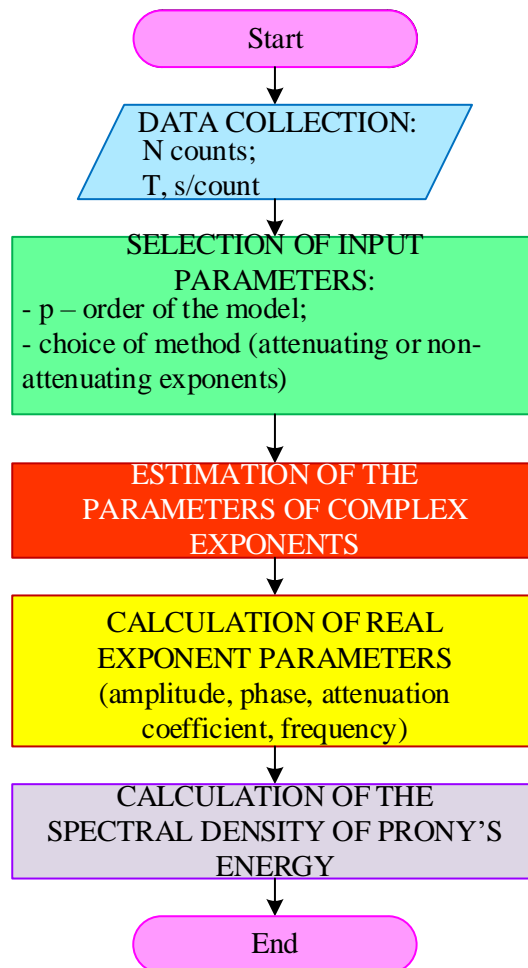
Start

DATA COLLECTION:
N counts;
T, s/count

SELECTION OF INPUT PARAMETERS:
- p – order of the model;
- choice of method (attenuating or non-attenuating exponents)

ESTIMATION OF THE PARAMETERS OF COMPLEX EXPONENTS

CALCULATION OF REAL EXPONENT PARAMETERS (amplitude, phase, attenuation coefficient, frequency)

CALCULATION OF THE SPECTRAL DENSITY OF PRONY'S ENERGY

End